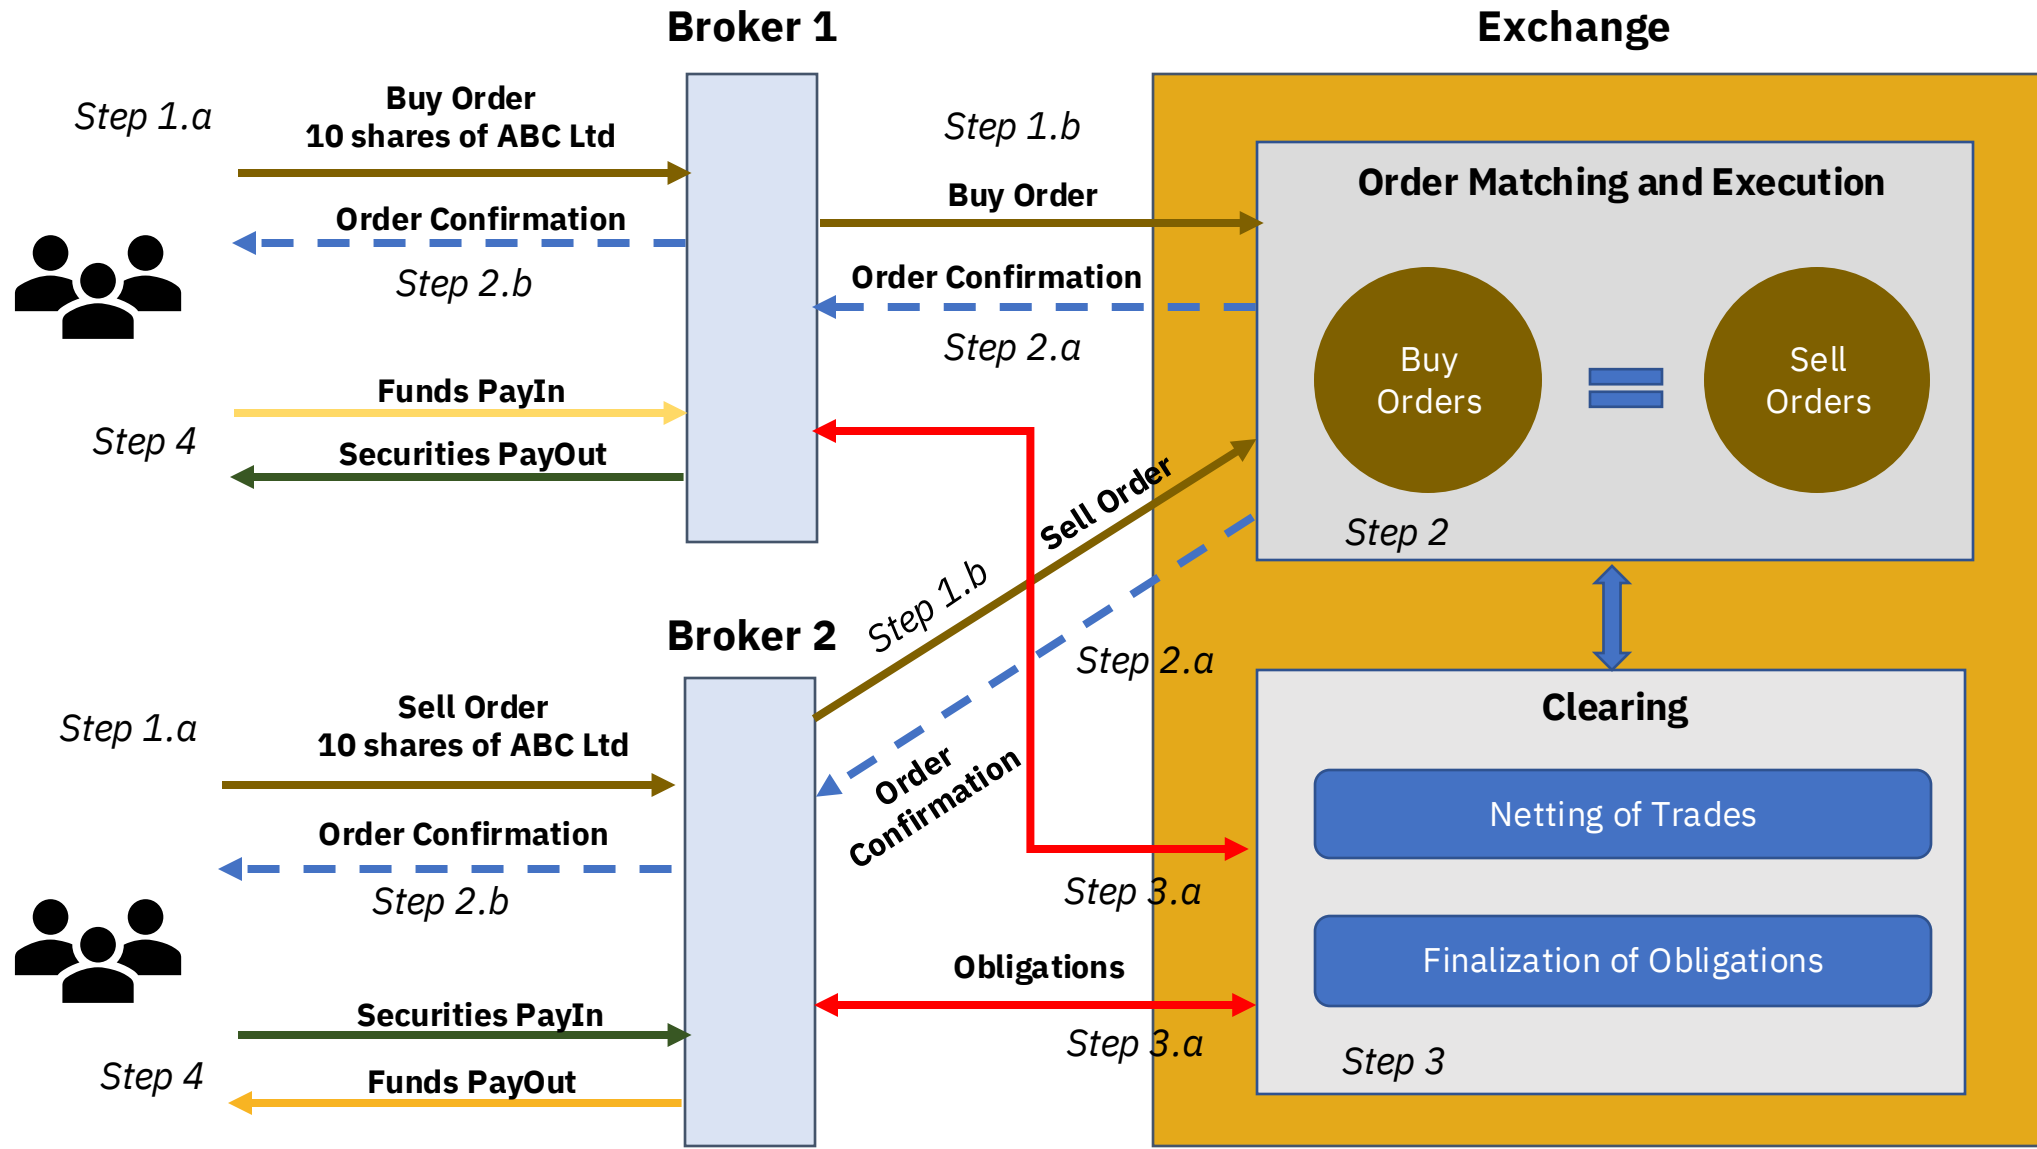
Broker 1

Exchange

Step 1.a

Buy Order
10 shares of ABC Ltd

Order Confirmation

Step 2.b

Step 1.b

Buy Order

Order Confirmation

Step 2.a

Order Matching and Execution

Buy Orders

Sell Orders

Funds PayIn

Step 4

Securities PayOut

Sell Order

Step 2

Step 1.b

Broker 2

Step 2.a

Step 1.a

Sell Order
10 shares of ABC Ltd

Order Confirmation

Step 2.b

Order Confirmation

Clearing

Netting of Trades

Step 3.a

Obligations

Finalization of Obligations

Securities PayIn

Step 4

Funds PayOut

Step 3.a

Step 3